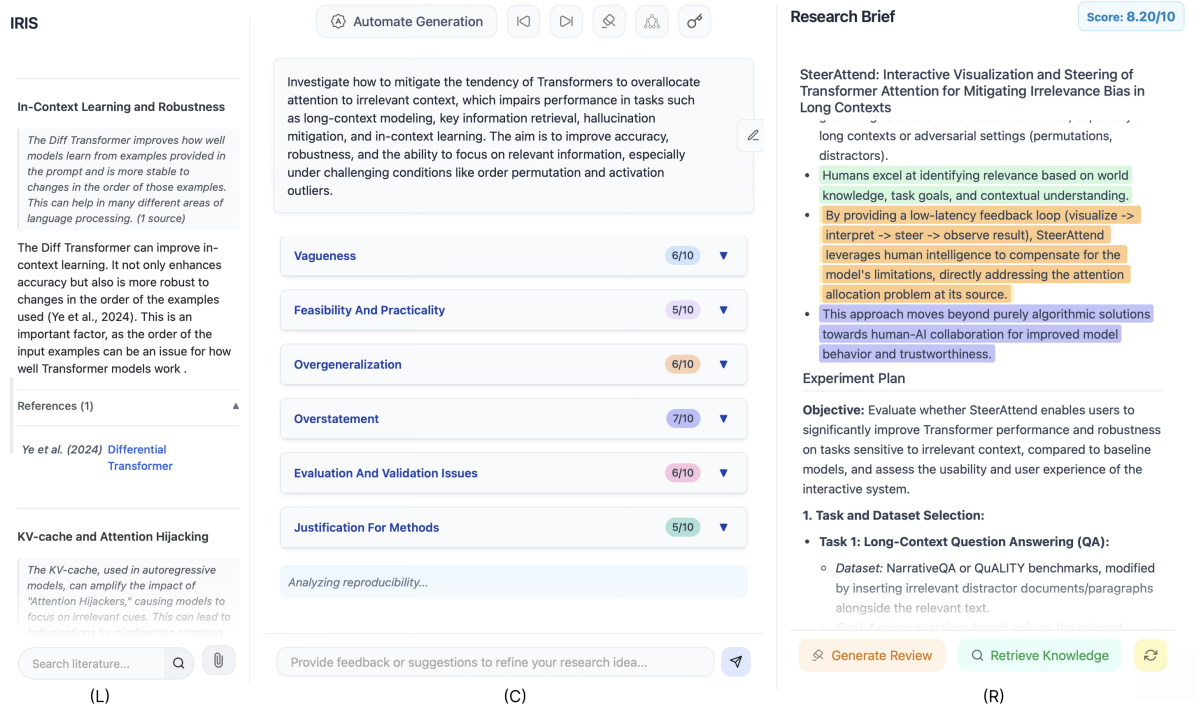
IRIS

In-Context Learning and Robustness

The Diff Transformer improves how well models learn from examples provided in the prompt and is more stable to changes in the order of those examples. This can help in many different areas of language processing. (1 source)

The Diff Transformer can improve in-context learning. It not only enhances accuracy but also is more robust to changes in the order of the examples used (Ye et al., 2024). This is an important factor, as the order of the input examples can be an issue for how well Transformer models work .

References (1)

Ye et al. (2024) Differential Transformer

KV-cache and Attention Hijacking

The KV-cache, used in autoregressive models, can amplify the impact of "Attention Hijackers," causing models to focus on irrelevant cues. This can lead to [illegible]

Search literature...

(L)

Automate Generation

Investigate how to mitigate the tendency of Transformers to overallocate attention to irrelevant context, which impairs performance in tasks such as long-context modeling, key information retrieval, hallucination mitigation, and in-context learning. The aim is to improve accuracy, robustness, and the ability to focus on relevant information, especially under challenging conditions like order permutation and activation outliers.

Vagueness 6/10

Feasibility And Practicality 5/10

Overgeneralization 6/10

Overstatement 7/10

Evaluation And Validation Issues 6/10

Justification For Methods 5/10

Analyzing reproducibility...

Provide feedback or suggestions to refine your research idea...

(C)

Research Brief

Score: 8.20/10

SteerAttend: Interactive Visualization and Steering of Transformer Attention for Mitigating Irrelevance Bias in Long Contexts

long contexts or adversarial settings (permutations, distractors).

- Humans excel at identifying relevance based on world knowledge, task goals, and contextual understanding.
- By providing a low-latency feedback loop (visualize -> interpret -> steer -> observe result), SteerAttend leverages human intelligence to compensate for the model's limitations, directly addressing the attention allocation problem at its source.
- This approach moves beyond purely algorithmic solutions towards human-AI collaboration for improved model behavior and trustworthiness.

Experiment Plan

Objective: Evaluate whether SteerAttend enables users to significantly improve Transformer performance and robustness on tasks sensitive to irrelevant context, compared to baseline models, and assess the usability and user experience of the interactive system.

1. Task and Dataset Selection:

- Task 1: Long-Context Question Answering (QA):
 - Dataset: NarrativeQA or QuALITY benchmarks, modified by inserting irrelevant distractor documents/paragraphs alongside the relevant text.

Generate Review

Retrieve Knowledge

(R)